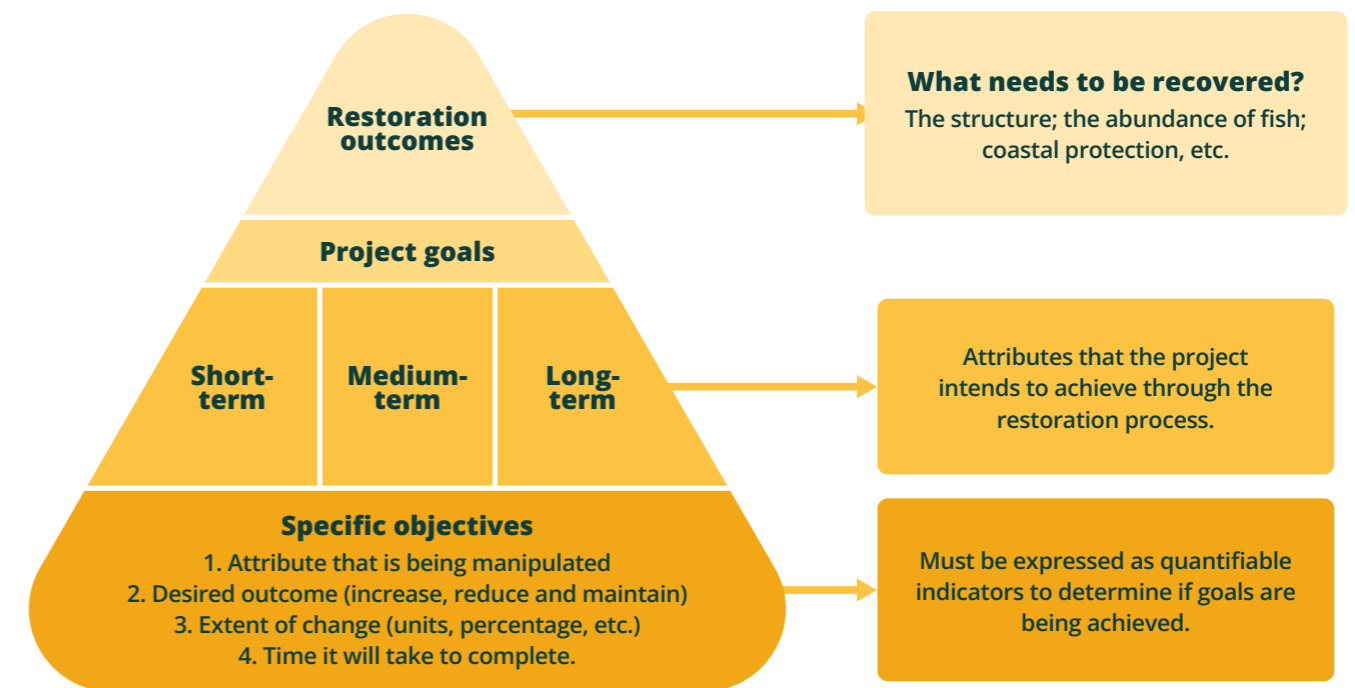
Restoration outcomes

What needs to be recovered?
The structure; the abundance of fish; coastal protection, etc.

Project goals

Short-term

Medium-term

Long-term

Attributes that the project intends to achieve through the restoration process.

Specific objectives
1. Attribute that is being manipulated
2. Desired outcome (increase, reduce and maintain)
3. Extent of change (units, percentage, etc.)
4. Time it will take to complete.

Must be expressed as quantifiable indicators to determine if goals are being achieved.